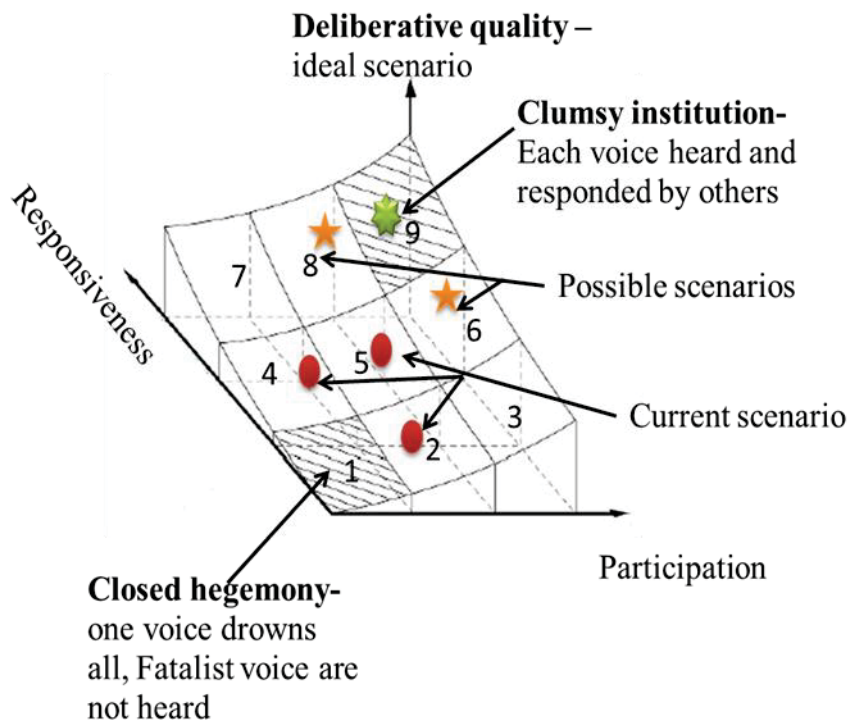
**Deliberative quality –** ideal scenario

**Clumsy institution-** Each voice heard and responded by others

Responsiveness

9

8

7

Possible scenarios

6

5

4

Current scenario

3

2

1

Participation

**Closed hegemony-** one voice drowns all, Fatalist voice are not heard